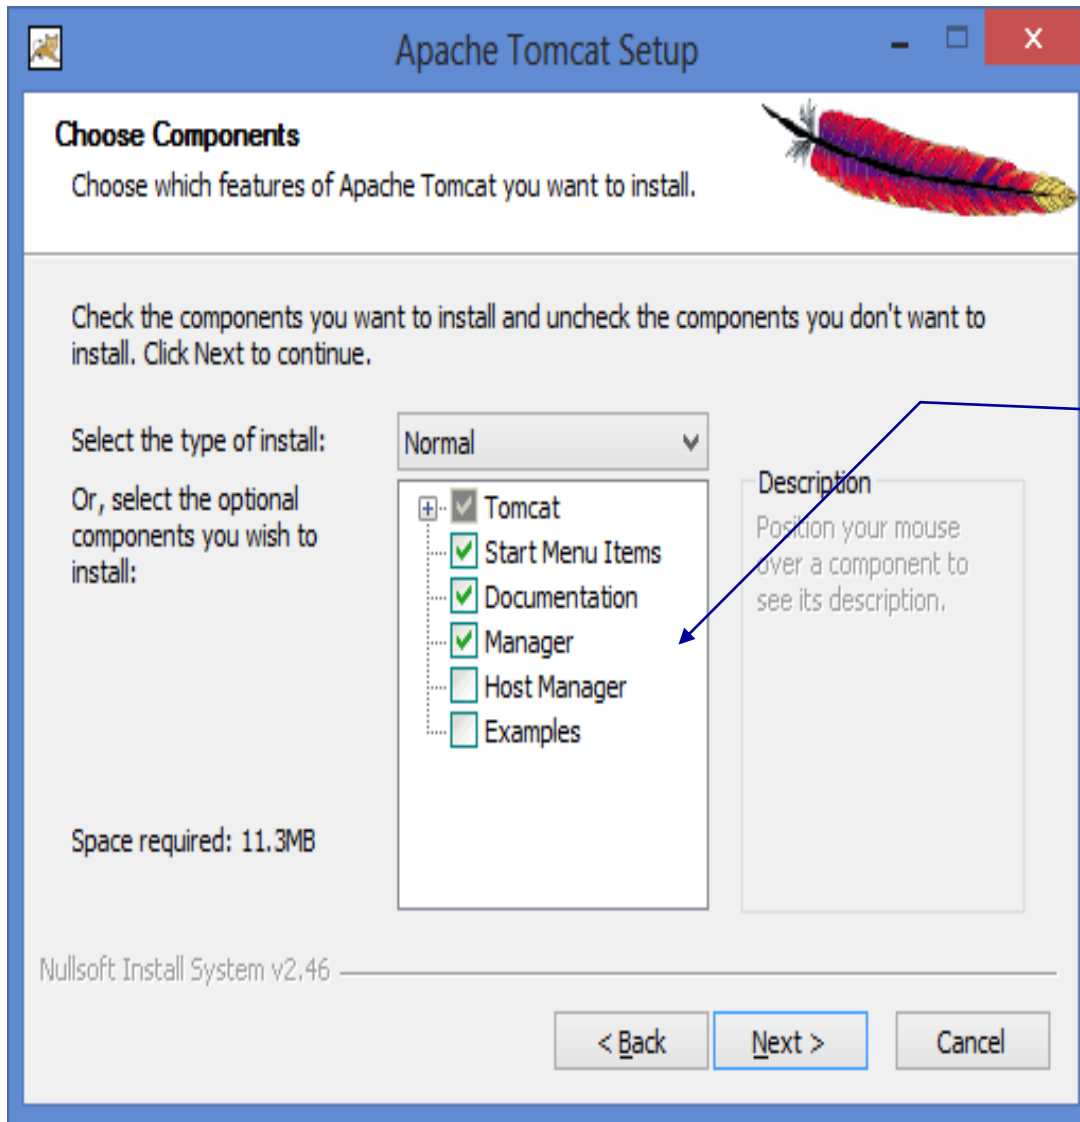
Apache Tomcat Setup

Choose Components

Choose which features of Apache Tomcat you want to install.

Check the components you want to install and uncheck the components you don't want to install. Click Next to continue.

Select the type of install:

Normal

Or, select the optional components you wish to install:

Tomcat
Start Menu Items
Documentation
Manager
Host Manager
Examples

Description

Position your mouse over a component to see its description.

Space required: 11.3MB

Nullsoft Install System v2.46

< Back

Next >

Cancel